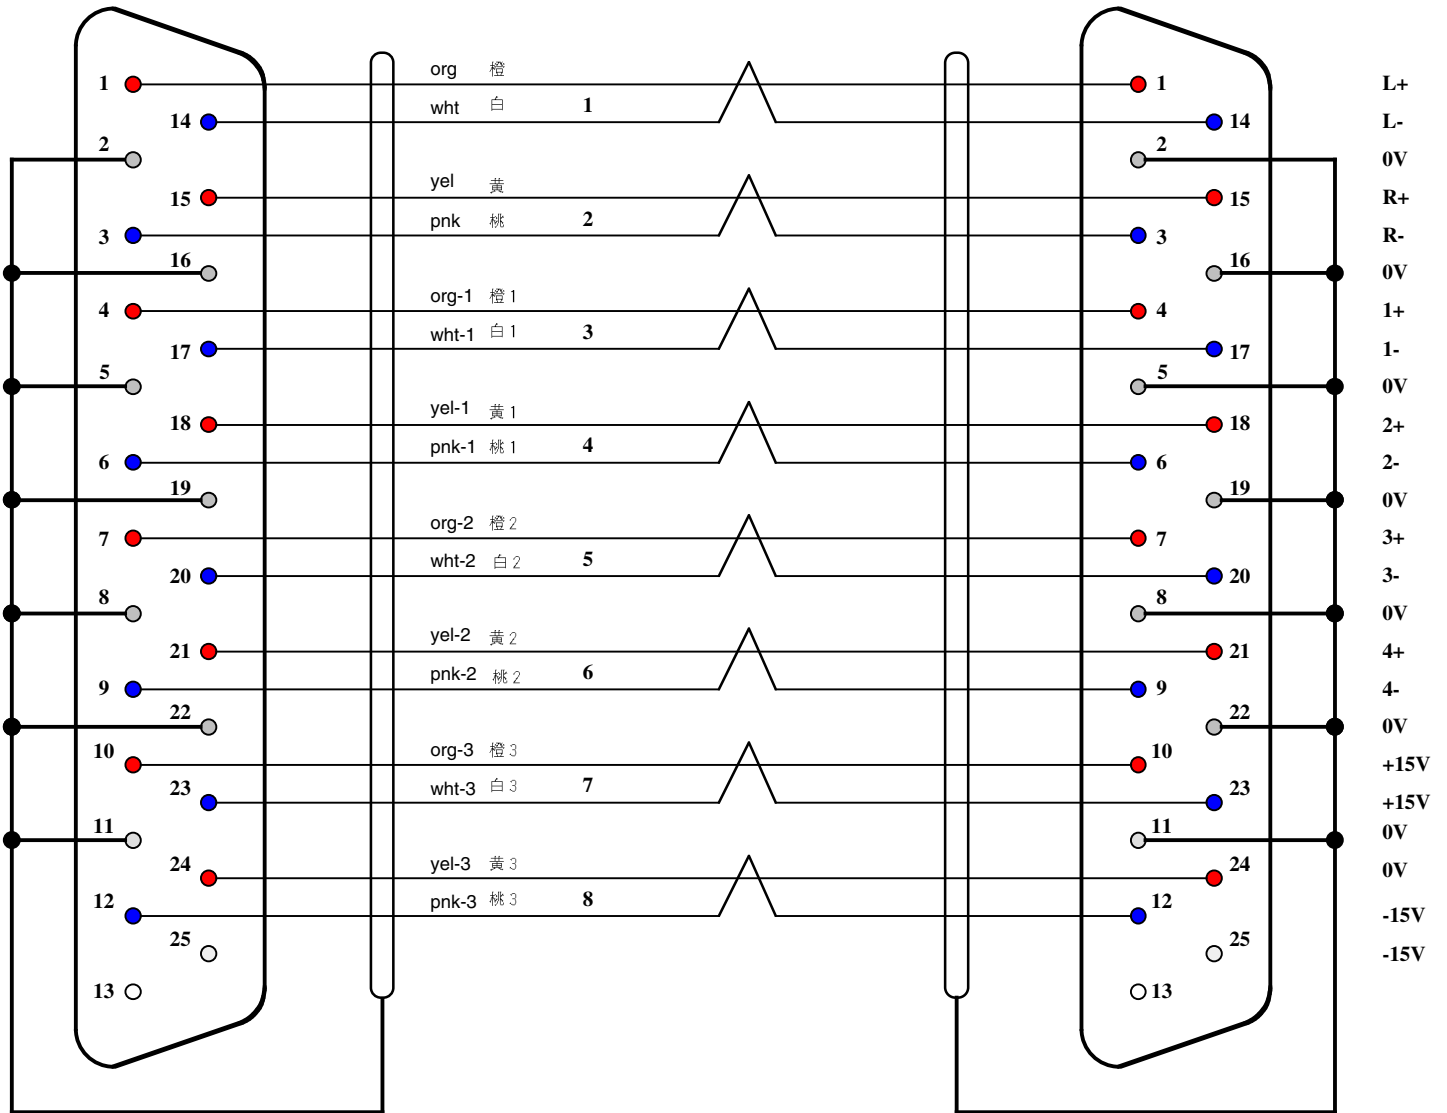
1
14
2
15
3
16
4
17
5
18
6
19
7
20
8
21
9
22
10
23
11
24
12
25
13

org 橙
wht 白 1
yel 黄
pnk 桃 2
org-1 橙 1
wht-1 白 1 3
yel-1 黄 1
pnk-1 桃 1 4
org-2 橙 2
wht-2 白 2 5
yel-2 黄 2
pnk-2 桃 2 6
org-3 橙 3
wht-3 白 3 7
yel-3 黄 3
pnk-3 桃 3 8

1
14
2
15
3
16
4
17
5
18
6
19
7
20
8
21
9
22
10
23
11
24
12
25
13

L+
L-
0V
R+
R-
0V
1+
1-
0V
2+
2-
0V
3+
3-
0V
4+
4-
0V
+15V
+15V
0V
0V
-15V
-15V